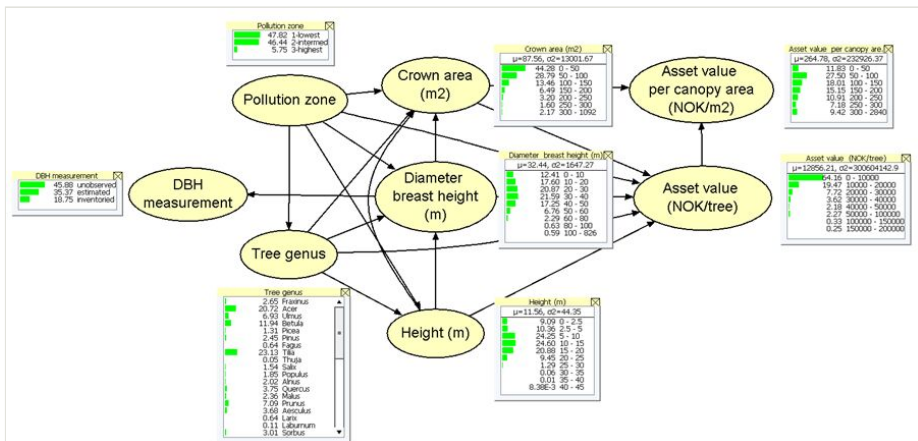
Pollution zone
47.82 1-lowest
46.44 2-intermed
5.75 3-highest

Pollution zone

Crown area (m2)

Crown area (m2)
μ=87.56, σ2=13001.67
44.28 0 - 50
28.79 50 - 100
13.46 100 - 150
6.49 150 - 200
3.20 200 - 250
1.60 250 - 300
2.17 300 - 1092

Asset value per canopy area (NOK/m2)

Asset value per canopy are
μ=264.78, σ2=232926.37
11.83 0 - 50
27.50 50 - 100
18.01 100 - 150
15.15 150 - 200
10.91 200 - 250
7.18 250 - 300
9.42 300 - 2840

DBH measurement
45.88 unobserved
35.37 estimated
18.75 inventoried

DBH measurement

Diameter breast height (m)

Diameter breast height (m)
μ=32.44, σ2=1647.27
12.41 0 - 10
17.60 10 - 20
20.87 20 - 30
21.59 30 - 40
17.25 40 - 50
6.76 50 - 60
2.29 60 - 80
0.63 80 - 100
0.59 100 - 826

Asset value (NOK/tree)

Asset value (NOK/tree)
μ=12856.21, σ2=300604142.9
64.16 0 - 10000
19.47 10000 - 20000
7.72 20000 - 30000
3.62 30000 - 40000
2.18 40000 - 50000
2.27 50000 - 100000
0.33 100000 - 150000
0.25 150000 - 200000

Tree genus

Tree genus
2.65 Fraxinus
20.72 Acer
6.93 Ulmus
11.94 Betula
1.31 Picea
2.45 Pinus
0.64 Fagus
23.13 Tilia
0.05 Thuja
1.54 Salix
1.85 Populus
2.02 Alnus
3.75 Quercus
2.36 Malus
7.09 Prunus
3.68 Aesculus
0.64 Larix
0.11 Laburnum
3.01 Sorbus

Height (m)

Height (m)
μ=11.56, σ2=44.35
9.09 0 - 2.5
10.36 2.5 - 5
24.25 5 - 10
24.60 10 - 15
20.88 15 - 20
9.45 20 - 25
1.29 25 - 30
0.06 30 - 35
0.01 35 - 40
8.38E-3 40 - 45